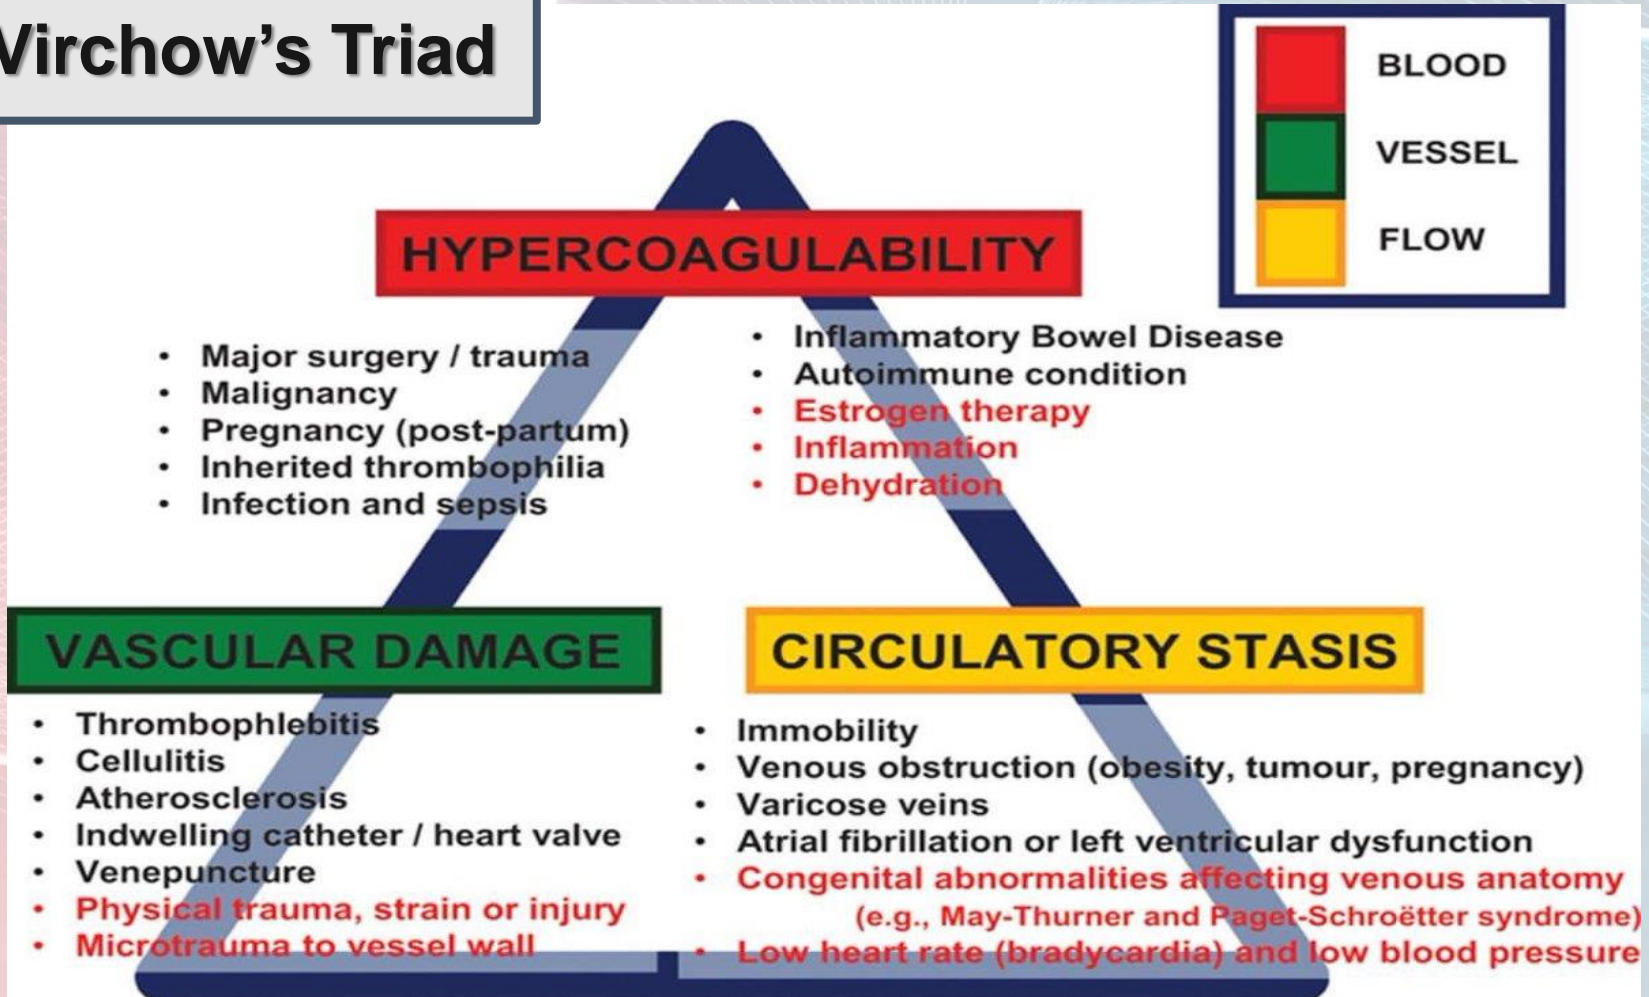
Virchow's Triad

BLOOD
VESSEL
FLOW

HYPERCOAGULABILITY

- Major surgery / trauma
- Malignancy
- Pregnancy (post-partum)
- Inherited thrombophilia
- Infection and sepsis

- Inflammatory Bowel Disease
- Autoimmune condition
- Estrogen therapy
- Inflammation
- Dehydration

VASCULAR DAMAGE

- Thrombophlebitis
- Cellulitis
- Atherosclerosis
- Indwelling catheter / heart valve
- Venepuncture
- Physical trauma, strain or injury
- Microtrauma to vessel wall

CIRCULATORY STASIS

- Immobility
- Venous obstruction (obesity, tumour, pregnancy)
- Varicose veins
- Atrial fibrillation or left ventricular dysfunction
- Congenital abnormalities affecting venous anatomy (e.g., May-Thurner and Paget-Schroëtter syndrome)
- Low heart rate (bradycardia) and low blood pressure